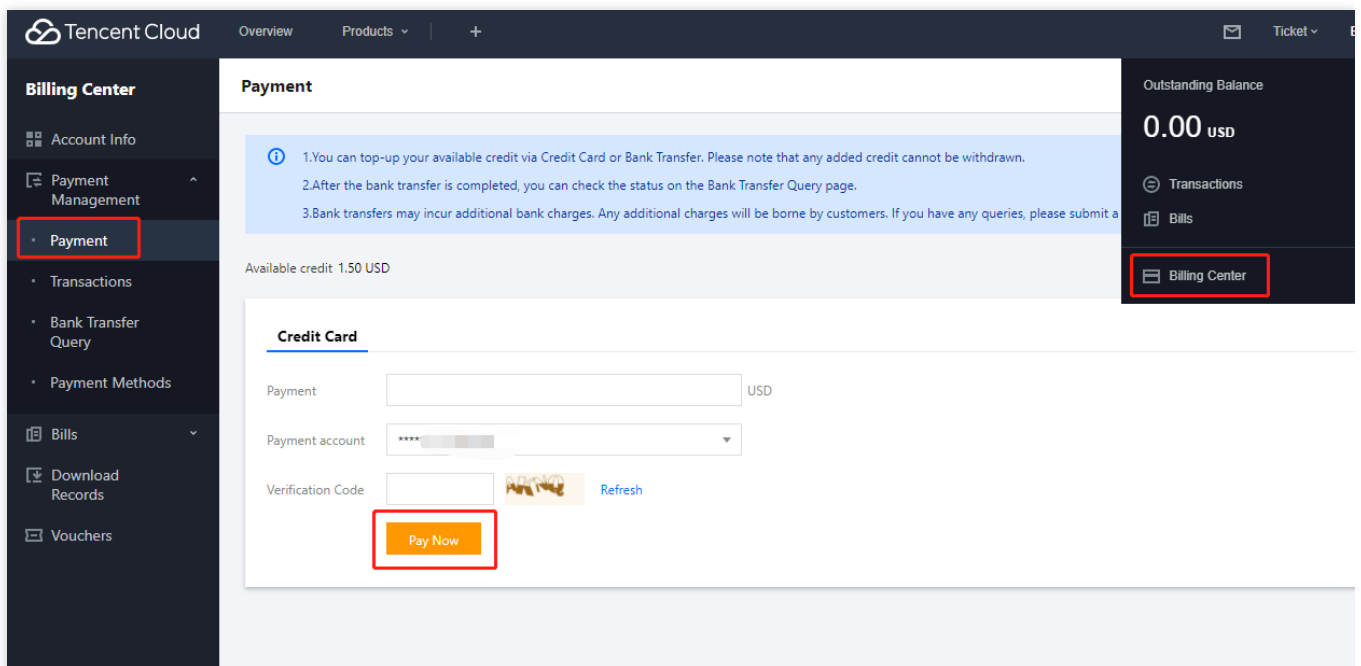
Tencent Cloud Overview Products + Ticket

Billing Center

Account Info

Payment Management

Payment

Transactions

Bank Transfer Query

Payment Methods

Bills

Download Records

Vouchers

Payment

1.You can top-up your available credit via Credit Card or Bank Transfer. Please note that any added credit cannot be withdrawn.

2.After the bank transfer is completed, you can check the status on the Bank Transfer Query page.

3.Bank transfers may incur additional bank charges. Any additional charges will be borne by customers. If you have any queries, please submit a

Available credit 1.50 USD

Credit Card

Payment USD

Payment account ****

Verification Code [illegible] Refresh

Pay Now

Outstanding Balance

0.00 USD

Transactions

Bills

Billing Center